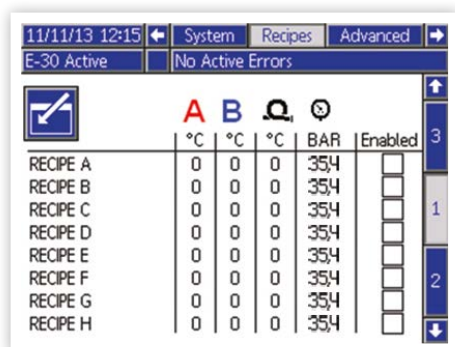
11/11/13 12:15 System Recipes Advanced
E-30 Active No Active Errors

| | A | B | | | |
|---|---|---|---|---|---|
| | °C | °C | °C | BAR | Enabled |
| RECIPE A | 0 | 0 | 0 | 35,4 | |
| RECIPE B | 0 | 0 | 0 | 35,4 | |
| RECIPE C | 0 | 0 | 0 | 35,4 | |
| RECIPE D | 0 | 0 | 0 | 35,4 | |
| RECIPE E | 0 | 0 | 0 | 35,4 | |
| RECIPE F | 0 | 0 | 0 | 35,4 | |
| RECIPE G | 0 | 0 | 0 | 35,4 | |
| RECIPE H | 0 | 0 | 0 | 35,4 | |

3
1
2